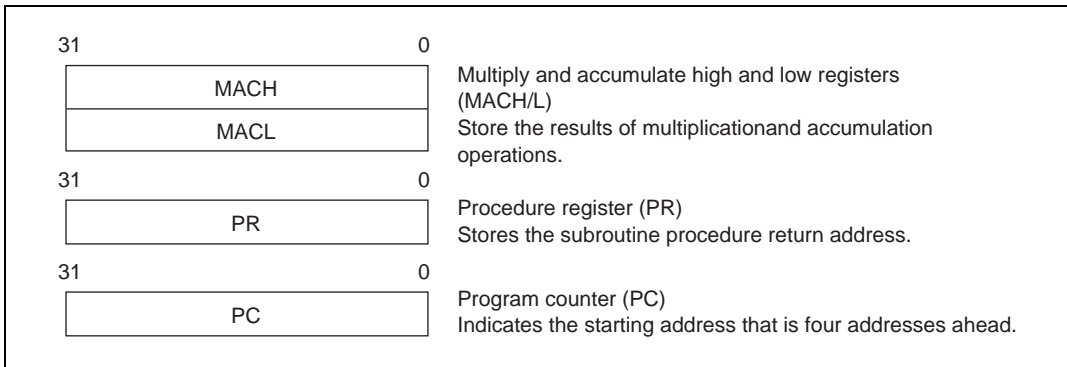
31 0

MACH

MACL

Multiply and accumulate high and low registers (MACH/L)
Store the results of multiplicationand accumulation operations.

31 0

PR

Procedure register (PR)
Stores the subroutine procedure return address.

31 0

PC

Program counter (PC)
Indicates the starting address that is four addresses ahead.